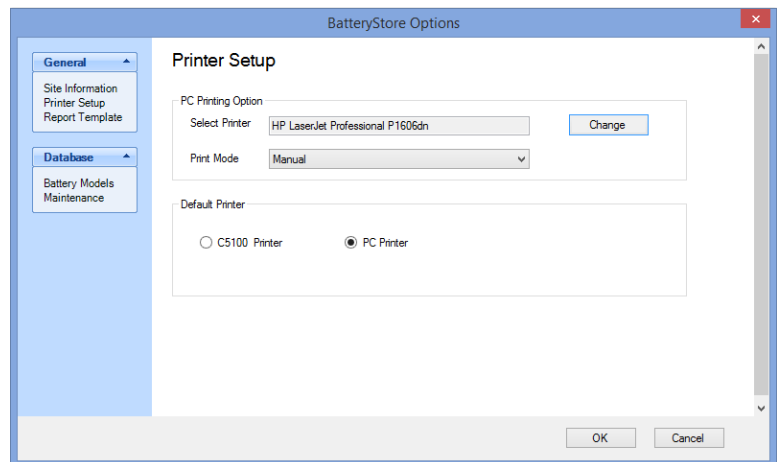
BatteryStore Options

General
Site Information
Printer Setup
Report Template

Database
Battery Models
Maintenance

Printer Setup

PC Printing Option
Select Printer HP LaserJet Professional P1606dn
Change
Print Mode Manual

Default Printer
C5100 Printer
PC Printer

OK
Cancel